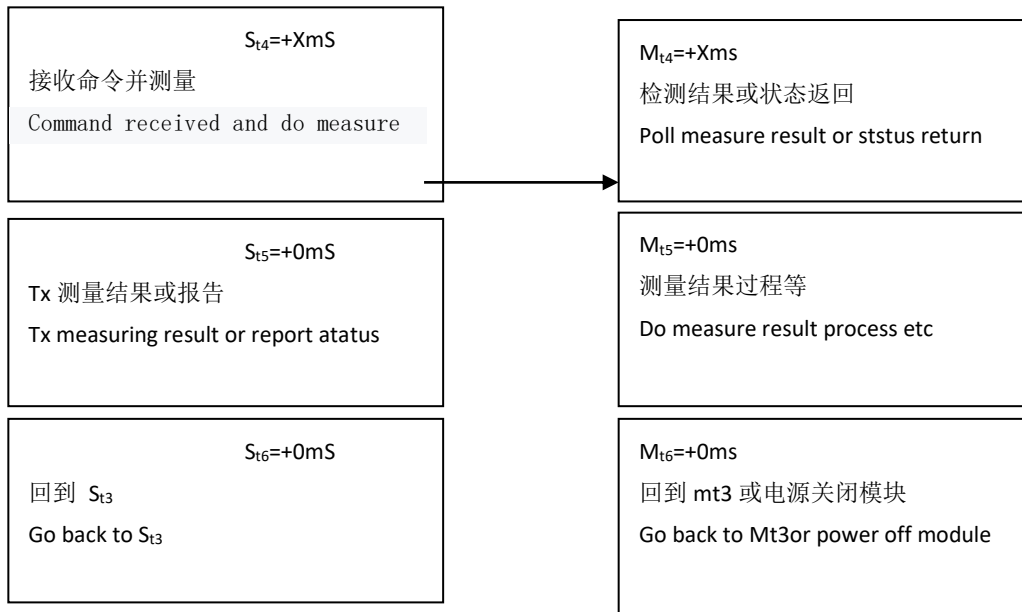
$S_{t4}$=+XmS
接收命令并测量
Command received and do measure

$M_{t4}$=+Xms
检测结果或状态返回
Poll measure result or ststus return

$S_{t5}$=+0mS
Tx 测量结果或报告
Tx measuring result or report atatus

$M_{t5}$=+0ms
测量结果过程等
Do measure result process etc

$S_{t6}$=+0mS
回到 $S_{t3}$
Go back to $S_{t3}$

$M_{t6}$=+0ms
回到 mt3 或电源关闭模块
Go back to Mt3or power off module